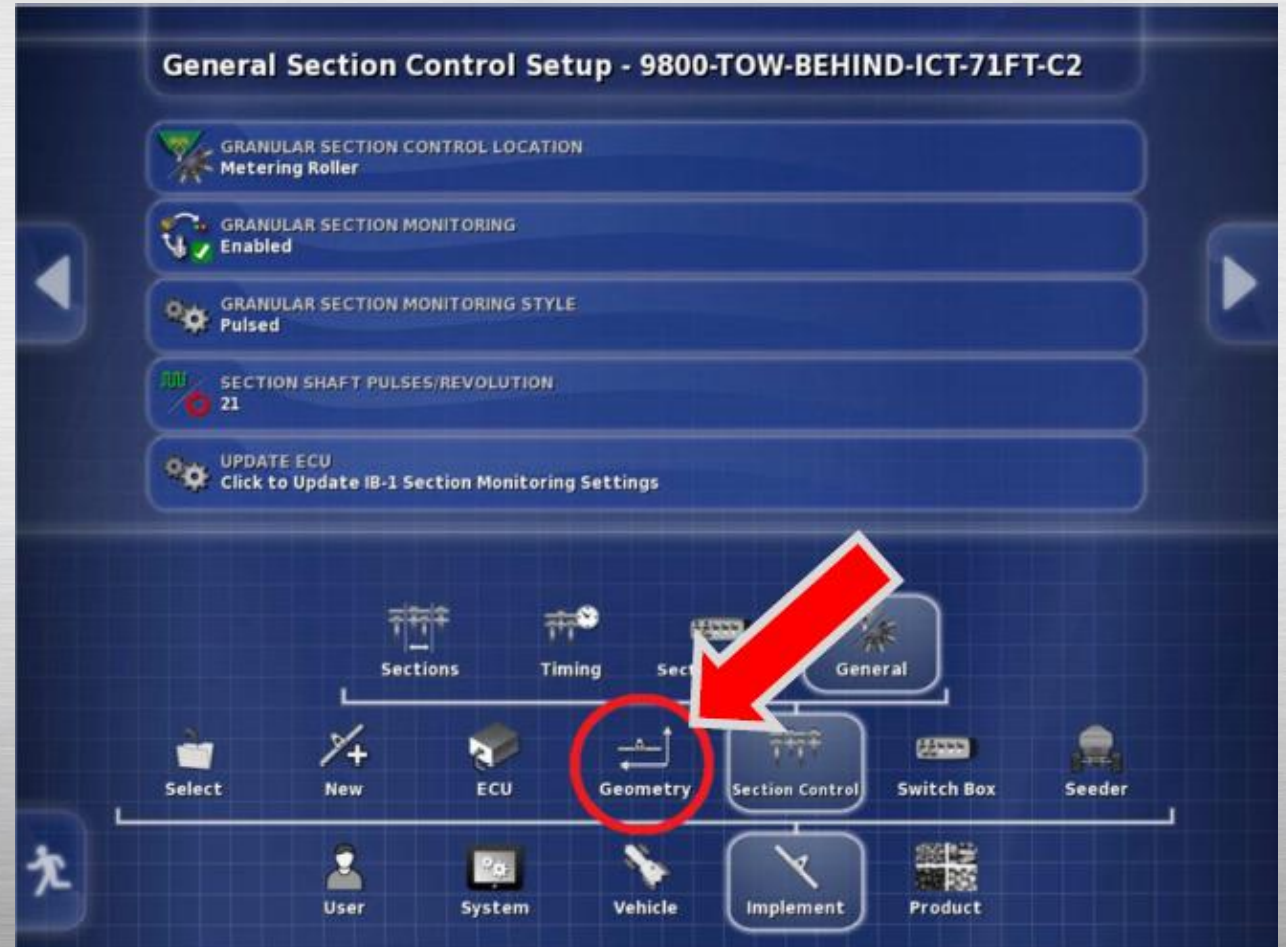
General Section Control Setup - 9800-TOW-BEHIND-ICT-71FT-C2

GRANULAR SECTION CONTROL LOCATION
Metering Roller

GRANULAR SECTION MONITORING
Enabled

GRANULAR SECTION MONITORING STYLE
Pulsed

SECTION SHAFT PULSES/REVOLUTION
21

UPDATE ECU
Click to Update IB-1 Section Monitoring Settings

Sections Timing Sect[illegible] General

Select New ECU Geometry Section Control Switch Box Seeder

User System Vehicle Implement Product